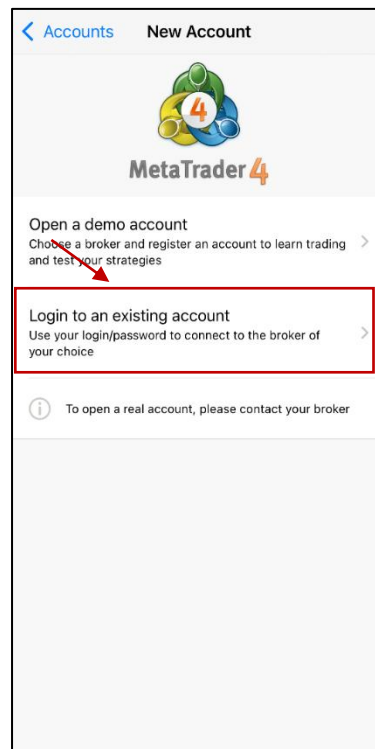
Accounts New Account

4

MetaTrader 4

Open a demo account
Choose a broker and register an account to learn trading and test your strategies

Login to an existing account
Use your login/password to connect to the broker of your choice

To open a real account, please contact your broker